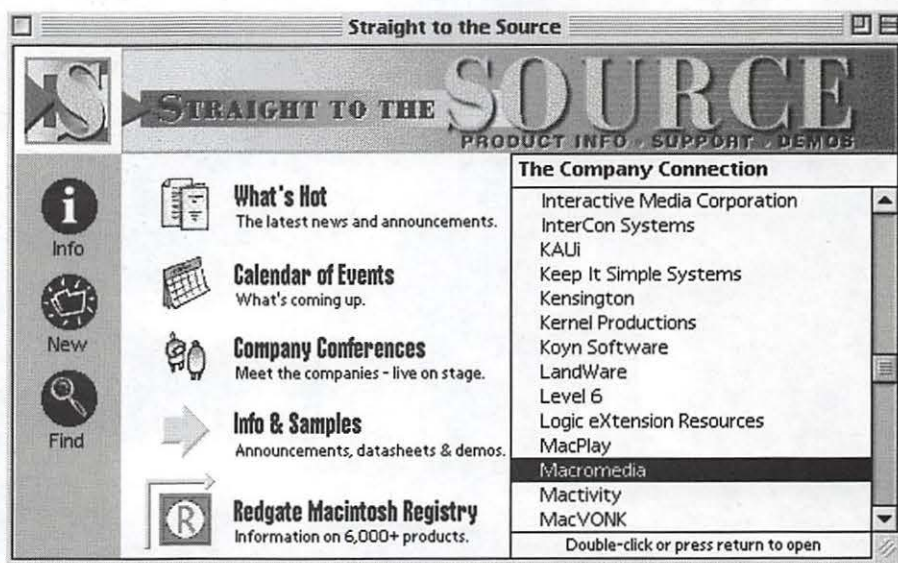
Straight to the Source

S

STRAIGHT TO THE SOURCE

PRODUCT INFO · SUPPORT · DEMOS

Info

New

Find

What's Hot
The latest news and announcements.

Calendar of Events
What's coming up.

Company Conferences
Meet the companies - live on stage.

Info & Samples
Announcements, datasheets & demos.

R

Redgate Macintosh Registry
Information on 6,000+ products.

The Company Connection

Interactive Media Corporation
InterCon Systems
KAUi
Keep It Simple Systems
Kensington
Kernel Productions
Koyn Software
LandWare
Level 6
Logic eXtension Resources
MacPlay
Macromedia
Mactivity
MacVONK

Double-click or press return to open